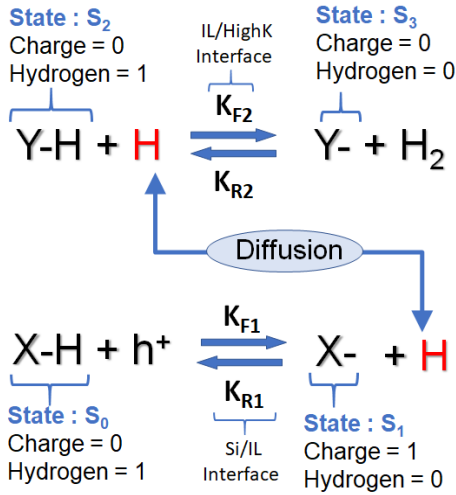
State : $S_2$
Charge = 0
Hydrogen = 1

IL/HighK Interface

State : $S_3$
Charge = 0
Hydrogen = 0

Y-H + H $\underset{K_{R2}}{\overset{K_{F2}}{\rightleftharpoons}}$ Y- + $H_2$

Diffusion

X-H + $h^+$ $\underset{K_{R1}}{\overset{K_{F1}}{\rightleftharpoons}}$ X- + H

State : $S_0$
Charge = 0
Hydrogen = 1

Si/IL Interface

State : $S_1$
Charge = 1
Hydrogen = 0